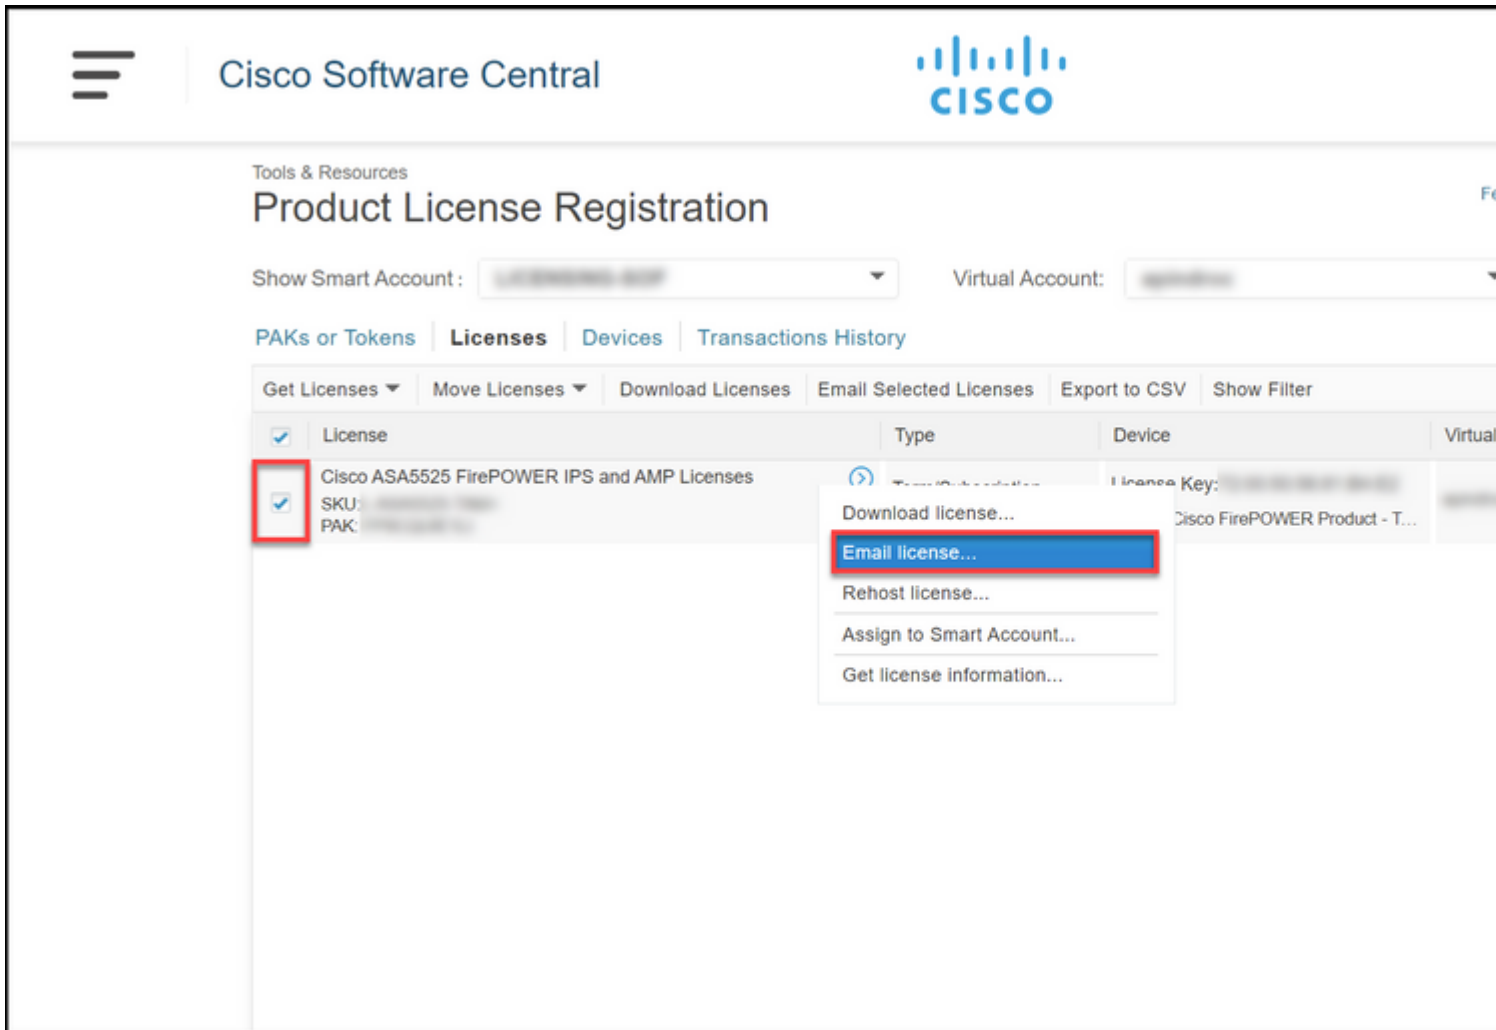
Cisco Software Central

cisco

Tools & Resources

Product License Registration

Fe

Show Smart Account : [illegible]

Virtual Account: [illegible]

PAKs or Tokens | Licenses | Devices | Transactions History

Get Licenses | Move Licenses | Download Licenses | Email Selected Licenses | Export to CSV | Show Filter

| | License | Type | Device | Virtual |
|---|---|---|---|---|
| | Cisco ASA5525 FirePOWER IPS and AMP Licenses SKU: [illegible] PAK: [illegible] | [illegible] | License Key: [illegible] Cisco FirePOWER Product - T... | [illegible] |

Download license...
Email license...
Rehost license...
Assign to Smart Account...
Get license information...